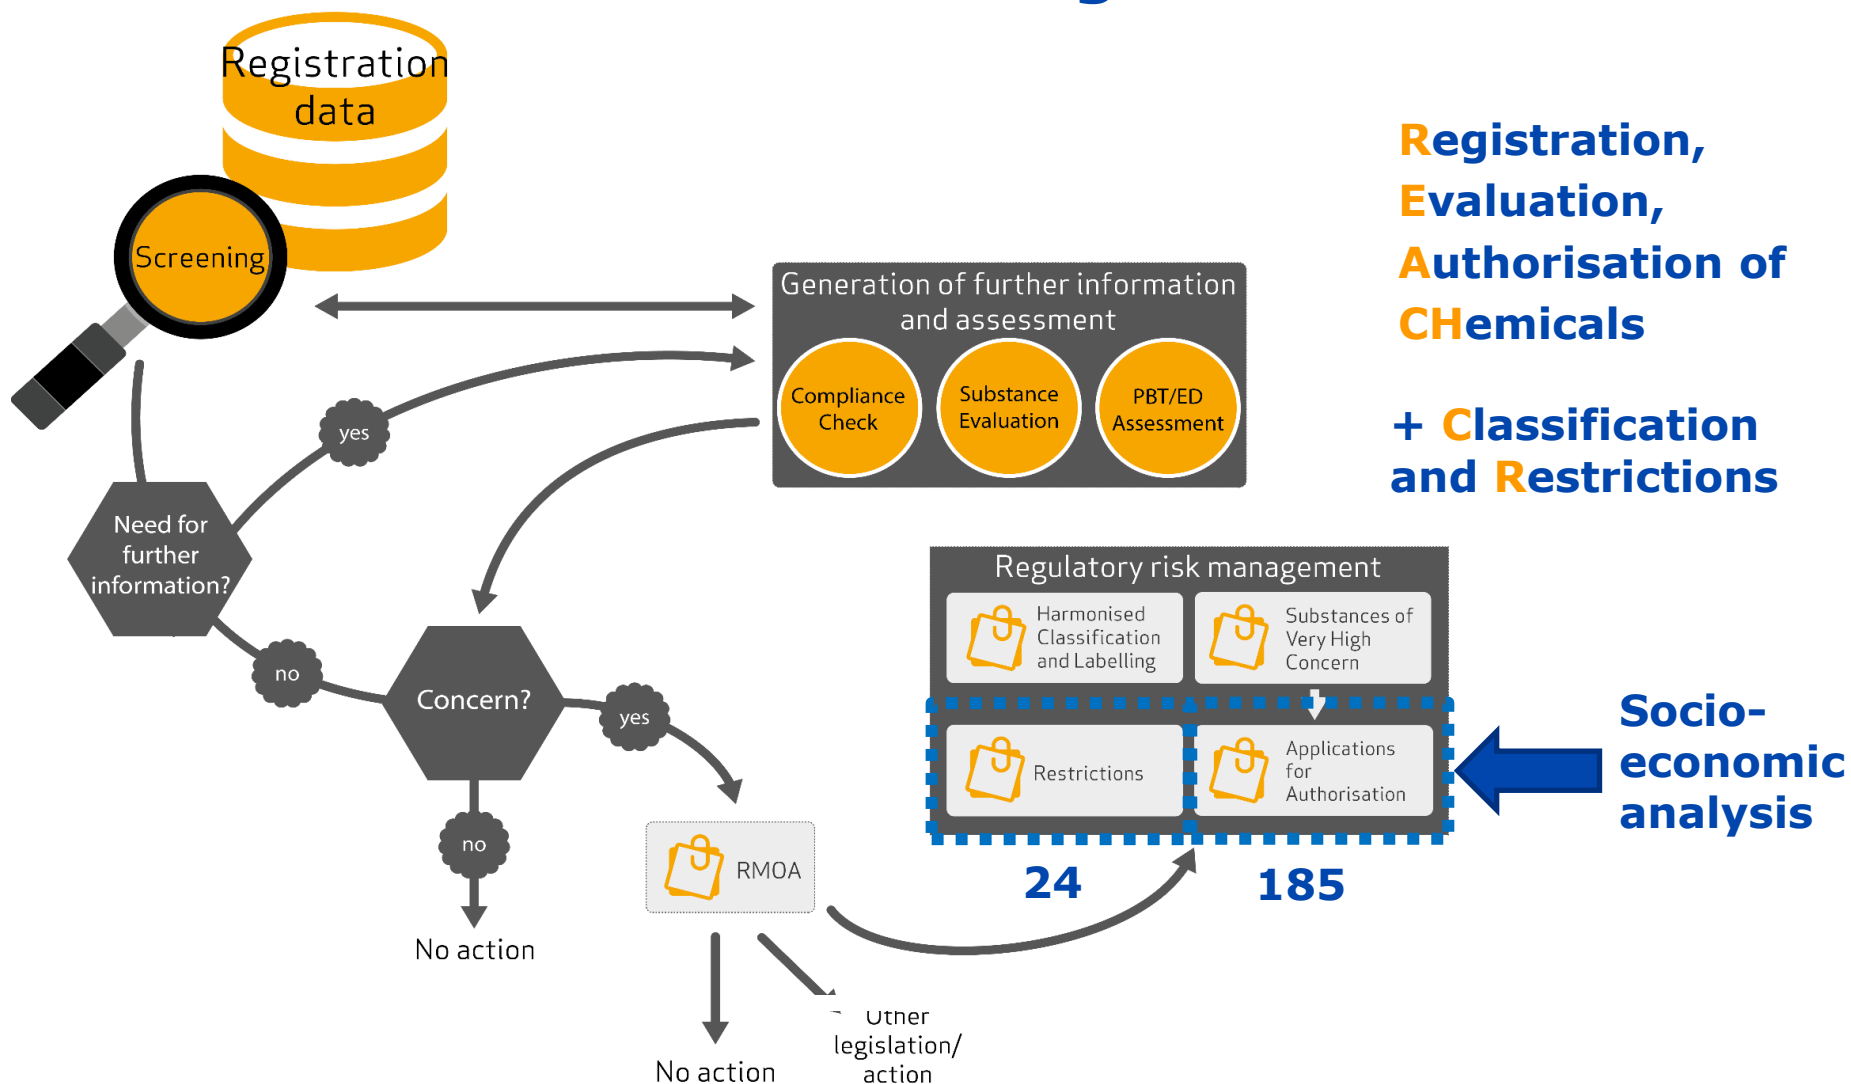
Registration data

Screening

Generation of further information and assessment

Compliance Check

Substance Evaluation

PBT/ED Assessment

Registration, Evaluation, Authorisation of CHemicals

+ Classification and Restrictions

yes

Need for further information?

no

Concern?

yes

no

No action

RMOA

No action

Other legislation/ action

Regulatory risk management

Harmonised Classification and Labelling

Substances of Very High Concern

Restrictions

Applications for Authorisation

24

185

Socio-economic analysis